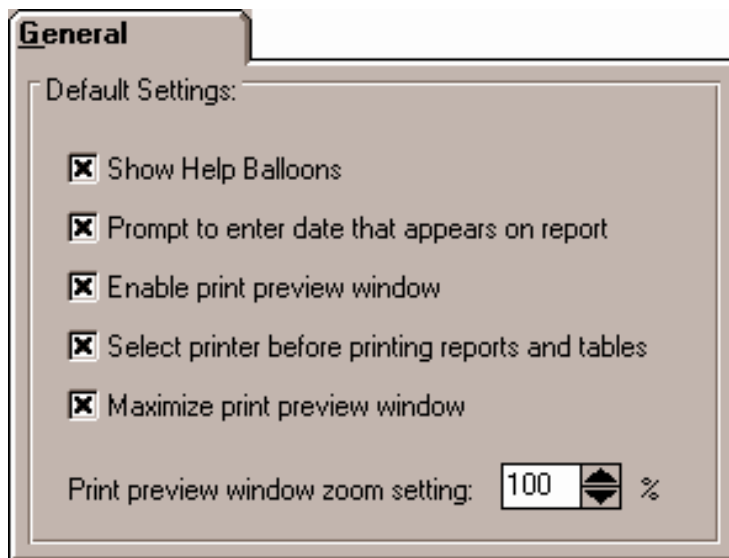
General

Default Settings:

☒ Show Help Balloons

☒ Prompt to enter date that appears on report

☒ Enable print preview window

☒ Select printer before printing reports and tables

☒ Maximize print preview window

Print preview window zoom setting: 100 %